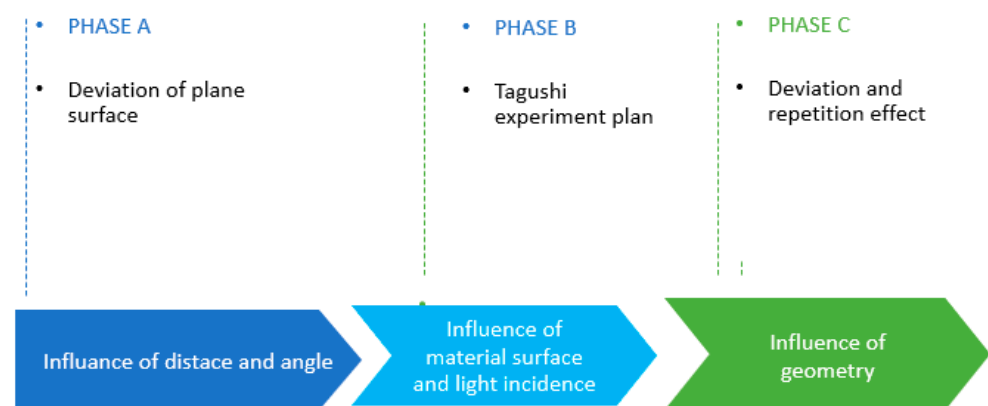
- PHASE A
- Deviation of plane surface

- PHASE B
- Tagushi experiment plan

- PHASE C
- Deviation and repetition effect

Influance of distace and angle

Influence of material surface and light incidence

Influence of geometry